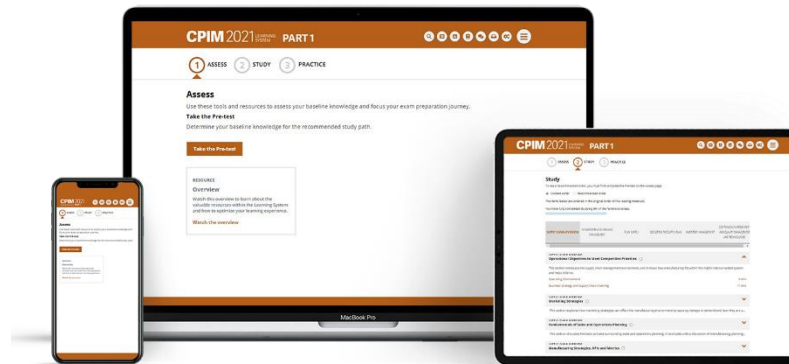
CPIM 2021 LEARNING SYSTEM PART 1

1 ASSESS 2 STUDY 3 PRACTICE

Assess

Use these tools and resources to assess your baseline knowledge and focus your exam preparation journey.

Take the Pre-test

Determine your baseline knowledge for the recommended study path.

Take the Pre-test

RESOURCE

Overview

Watch this overview to learn about the valuable resources within the Learning System and how to optimize your learning experience.

Watch the overview

MacBook Pro

CPIM 2021 LEARNING SYSTEM PART 1

1 ASSESS 2 STUDY 3 PRACTICE

Study

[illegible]

Operational Objectives to Meet Competitive Priorities

Marketing Strategies

Fundamentals of Sales and Operations Planning

Manufacturing Strategies, KPIs and Metrics

CPIM 2021

1 ASSESS 2 STUDY 3 PRACTICE

Assess

Take the Pre-test

Take the Pre-test

Overview

Watch the overview